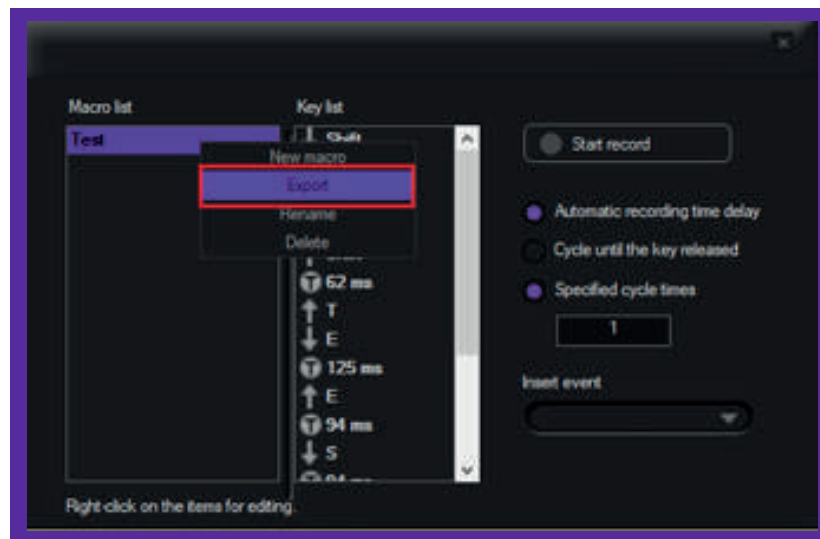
Macro list

Test

Key list

Shift

New macro

Export

Rename

Delete

62 ms

T

E

125 ms

E

94 ms

S

Start record

Automatic recording time delay

Cycle until the key released

Specified cycle times

1

Inset event

Right-click on the items for editing.